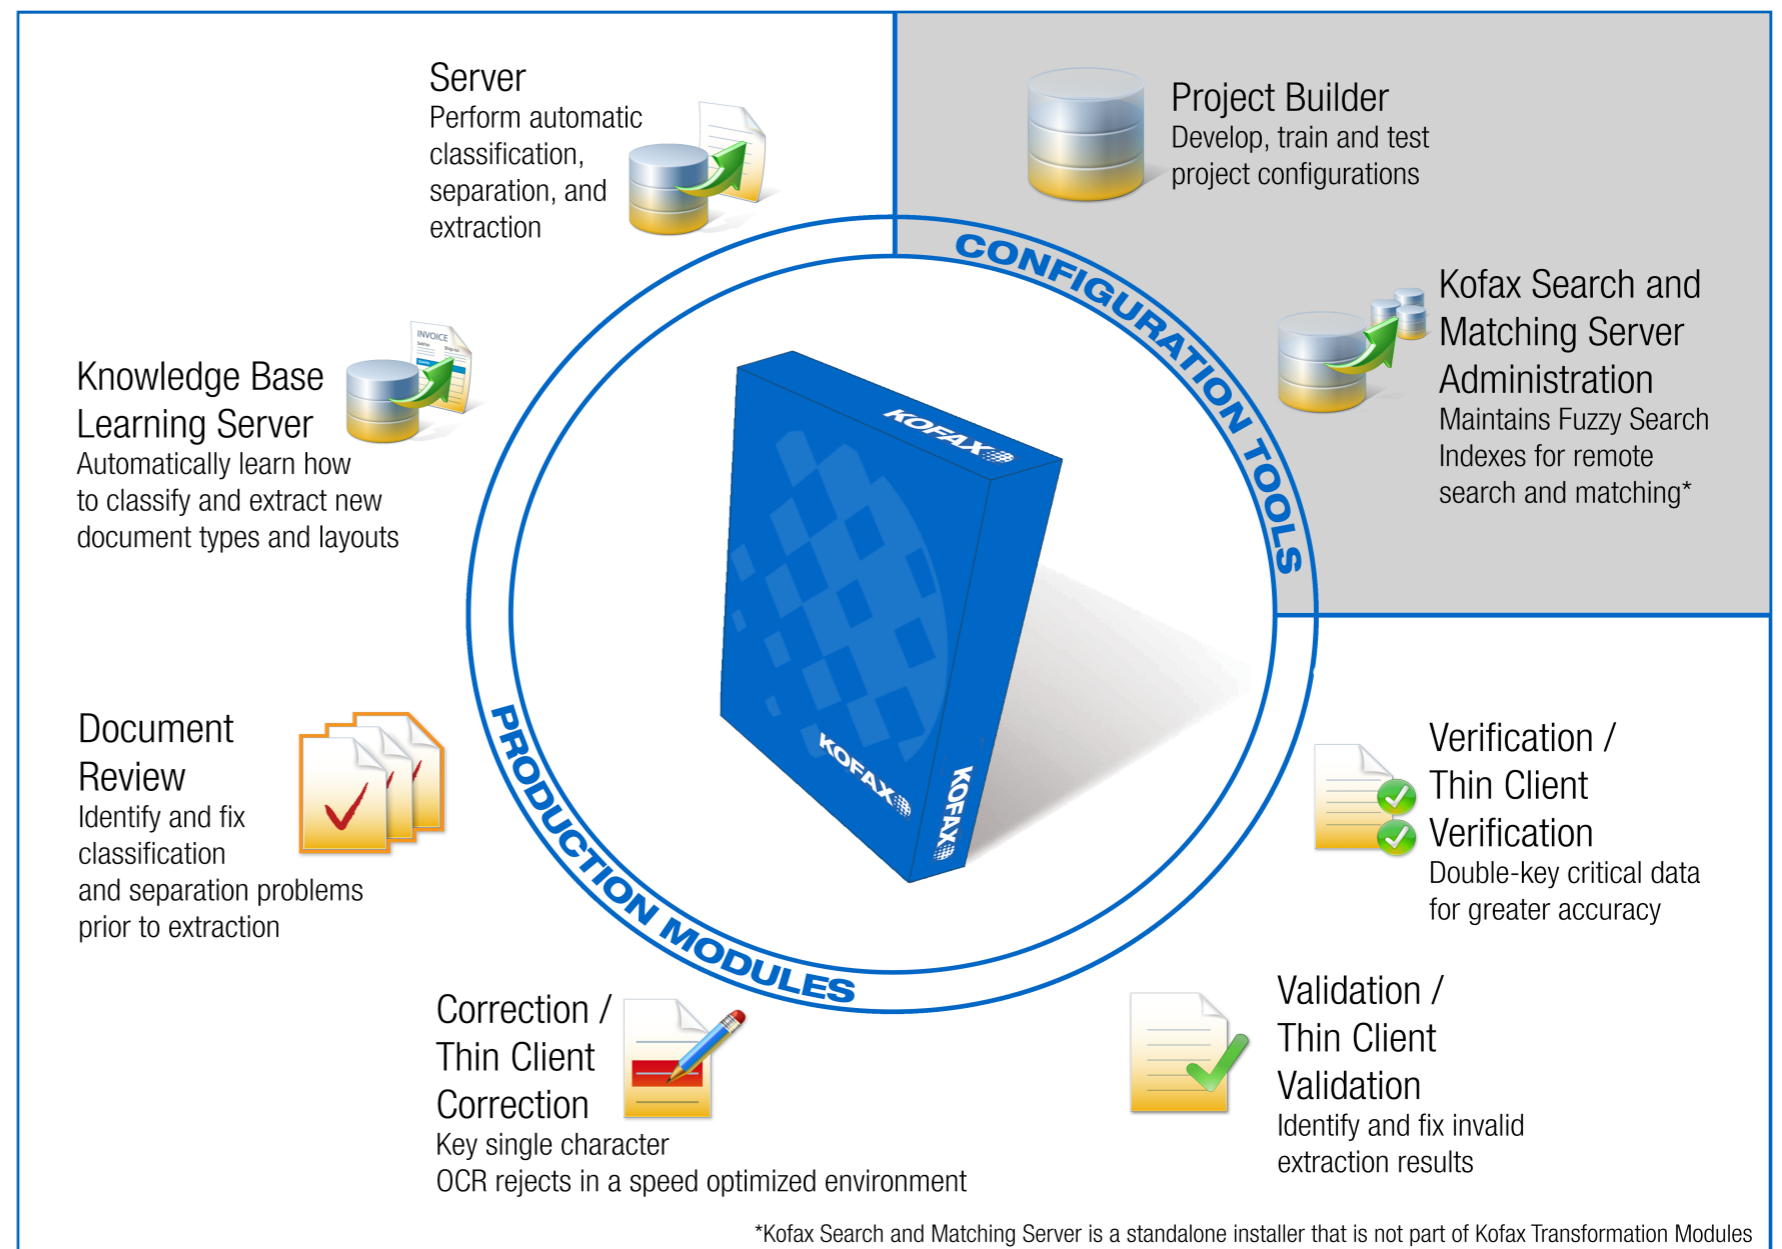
Server
Perform automatic classification, separation, and extraction

Project Builder
Develop, train and test project configurations

CONFIGURATION TOOLS

Kofax Search and Matching Server Administration
Maintains Fuzzy Search Indexes for remote search and matching*

Knowledge Base Learning Server
Automatically learn how to classify and extract new document types and layouts

INVOICE

KOFAX

KOFAX

KOFAX

Document Review
Identify and fix classification and separation problems prior to extraction

PRODUCTION MODULES

Verification / Thin Client Verification
Double-key critical data for greater accuracy

Correction / Thin Client Correction
Key single character OCR rejects in a speed optimized environment

Validation / Thin Client Validation
Identify and fix invalid extraction results

*Kofax Search and Matching Server is a standalone installer that is not part of Kofax Transformation Modules